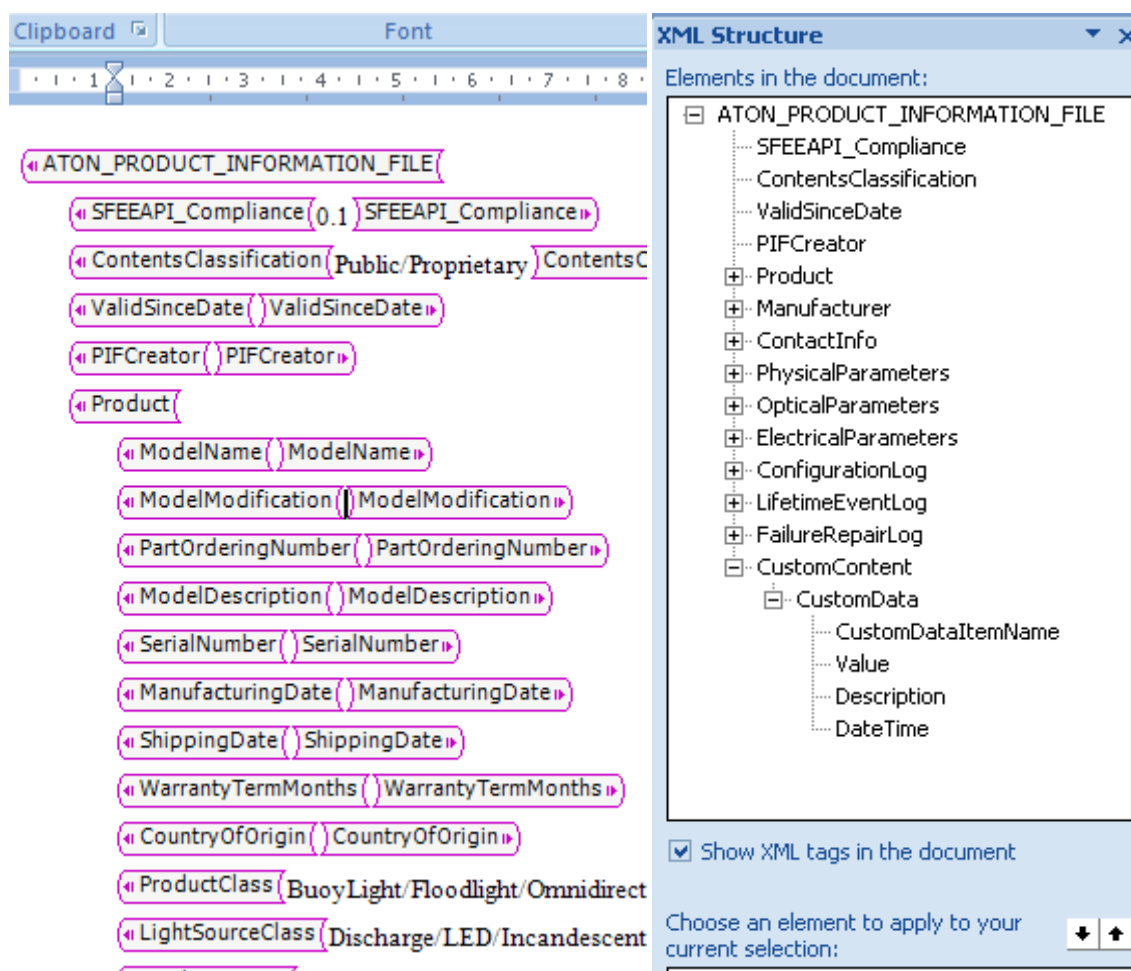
Clipboard
Font

1 2 3 4 5 6 7 8

ATON_PRODUCT_INFORMATION_FILE
SFEEAPI_Compliance 0.1 SFEEAPI_Compliance
ContentsClassification Public/Proprietary ContentsC
ValidSinceDate ValidSinceDate
PIFCreator PIFCreator
Product
ModelName ModelName
ModelModification ModelModification
PartOrderingNumber PartOrderingNumber
ModelDescription ModelDescription
SerialNumber SerialNumber
ManufacturingDate ManufacturingDate
ShippingDate ShippingDate
WarrantyTermMonths WarrantyTermMonths
CountryOfOrigin CountryOfOrigin
ProductClass BuoyLight/Floodlight/Omnidirect
LightSourceClass Discharge/LED/Incandescent

XML Structure
Elements in the document:
ATON_PRODUCT_INFORMATION_FILE
SFEEAPI_Compliance
ContentsClassification
ValidSinceDate
PIFCreator
Product
Manufacturer
ContactInfo
PhysicalParameters
OpticalParameters
ElectricalParameters
ConfigurationLog
LifetimeEventLog
FailureRepairLog
CustomContent
CustomData
CustomDataItemName
Value
Description
DateTime

Show XML tags in the document

Choose an element to apply to your current selection: